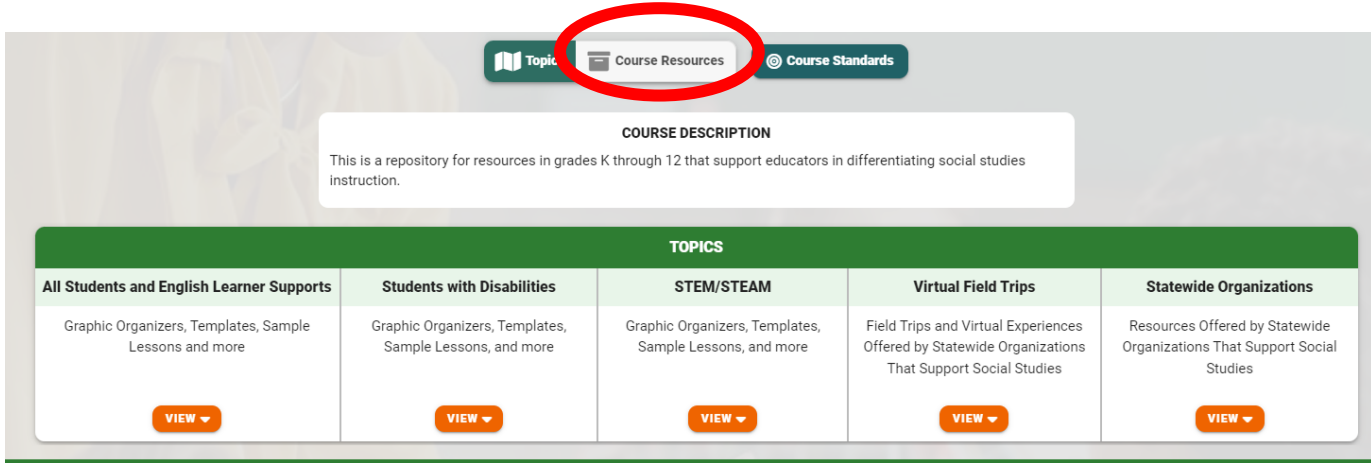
Topic Course Resources Course Standards

COURSE DESCRIPTION

This is a repository for resources in grades K through 12 that support educators in differentiating social studies instruction.

TOPICS

| All Students and English Learner Supports | Students with Disabilities | STEM/STEAM | Virtual Field Trips | Statewide Organizations |
|---|---|---|---|---|
| Graphic Organizers, Templates, Sample Lessons and more | Graphic Organizers, Templates, Sample Lessons, and more | Graphic Organizers, Templates, Sample Lessons, and more | Field Trips and Virtual Experiences Offered by Statewide Organizations That Support Social Studies | Resources Offered by Statewide Organizations That Support Social Studies |
| VIEW | VIEW | VIEW | VIEW | VIEW |